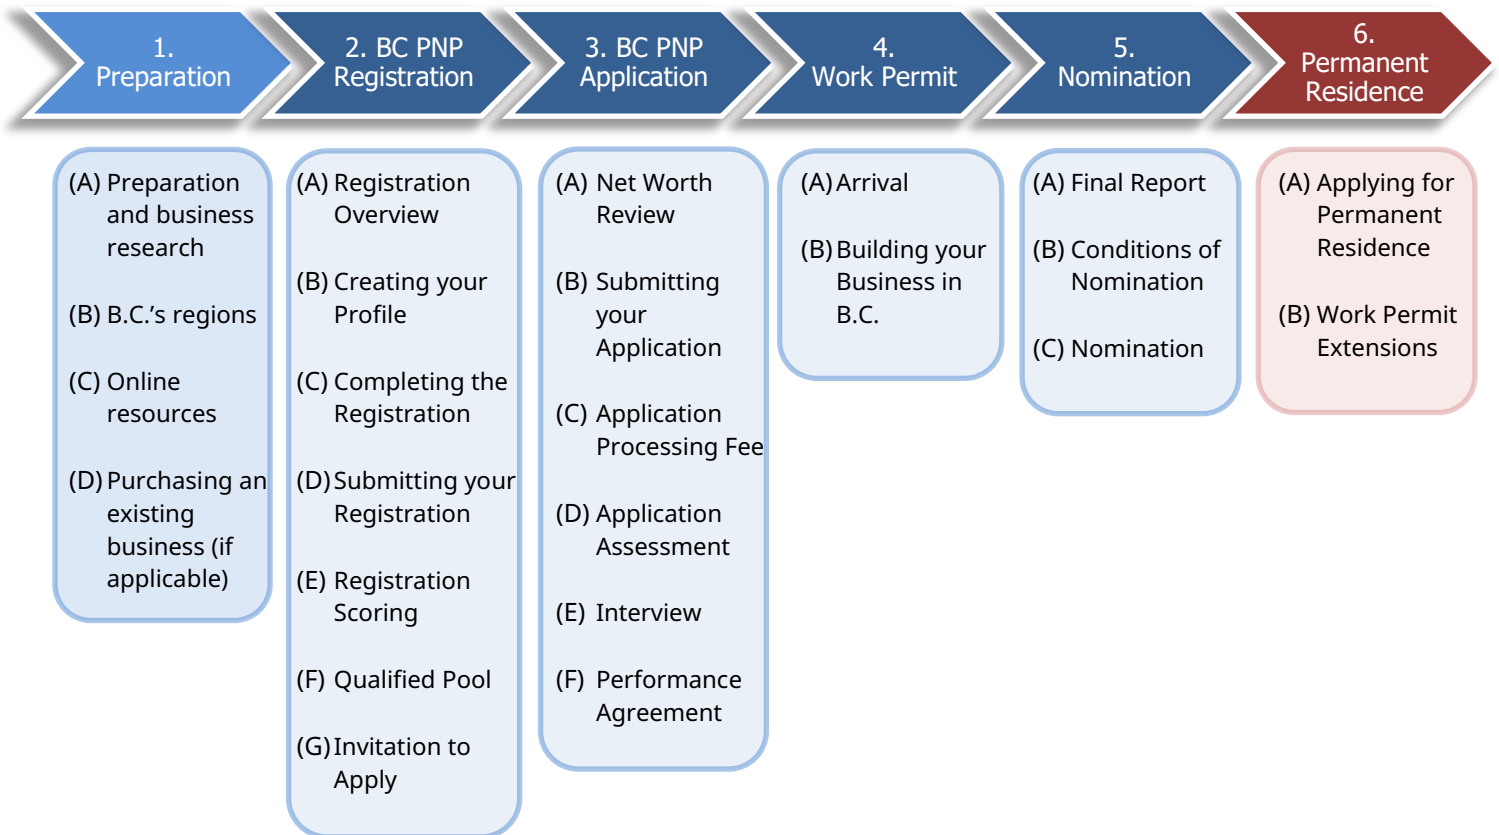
1. Preparation

2. BC PNP Registration

3. BC PNP Application

4. Work Permit

5. Nomination

6. Permanent Residence

(A) Preparation and business research

(B) B.C.'s regions

(C) Online resources

(D) Purchasing an existing business (if applicable)

(A) Registration Overview

(B) Creating your Profile

(C) Completing the Registration

(D) Submitting your Registration

(E) Registration Scoring

(F) Qualified Pool

(G) Invitation to Apply

(A) Net Worth Review

(B) Submitting your Application

(C) Application Processing Fee

(D) Application Assessment

(E) Interview

(F) Performance Agreement

(A) Arrival

(B) Building your Business in B.C.

(A) Final Report

(B) Conditions of Nomination

(C) Nomination

(A) Applying for Permanent Residence

(B) Work Permit Extensions